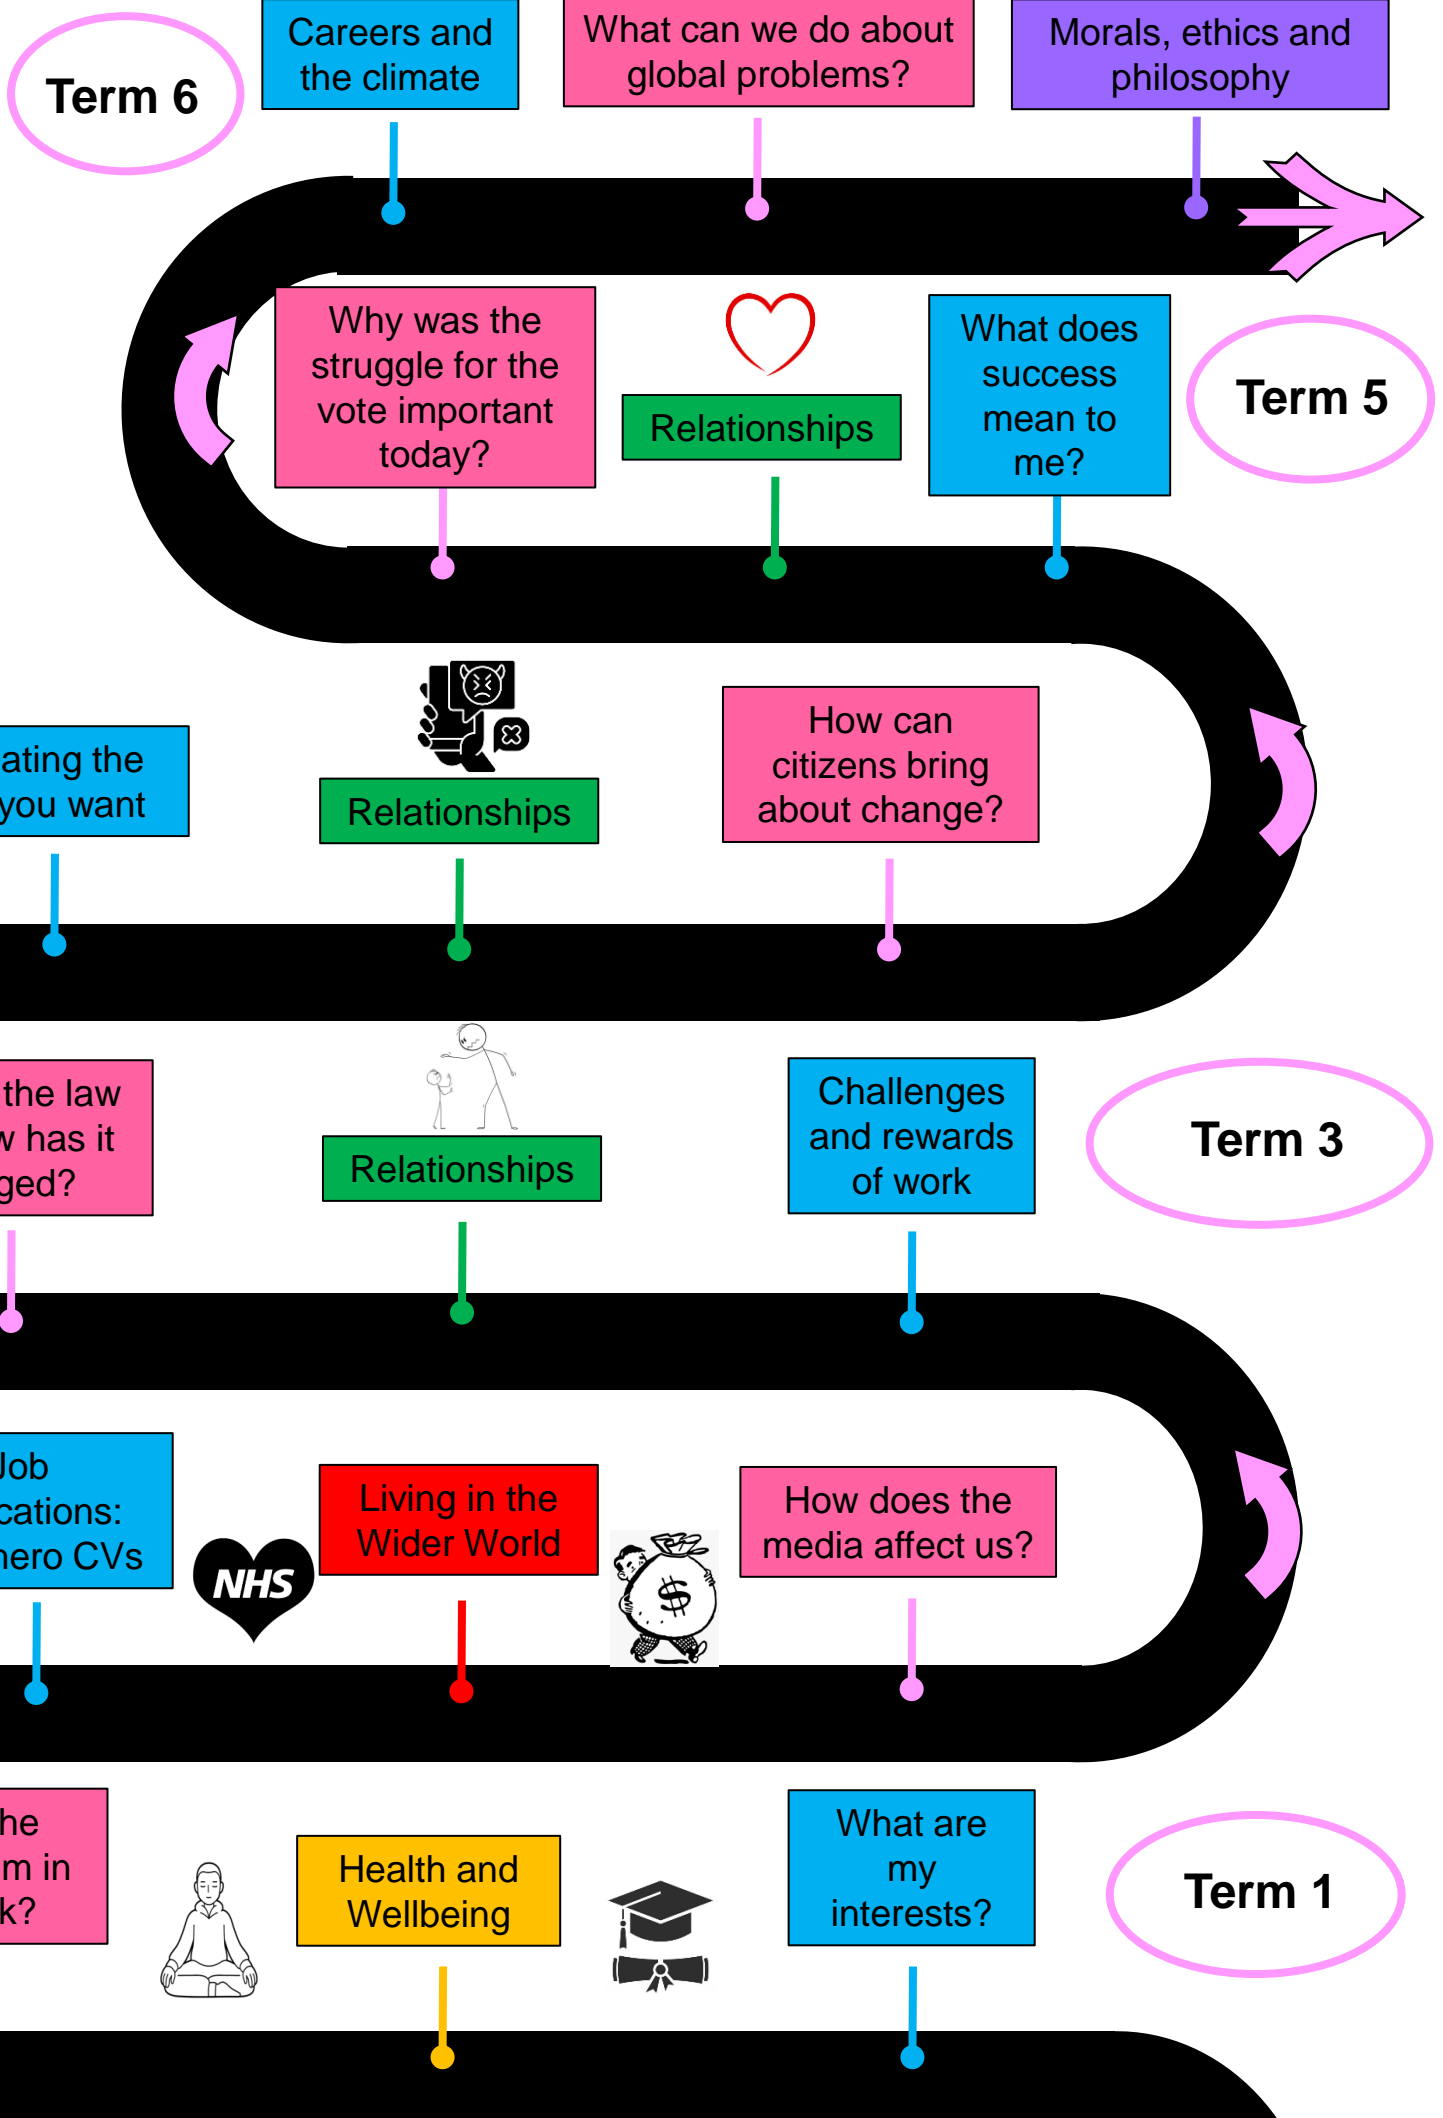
Term 6

Careers and the climate

What can we do about global problems?

Morals, ethics and philosophy

Why was the struggle for the vote important today?

Relationships

What does success mean to me?

Term 5

ating the you want

Relationships

How can citizens bring about change?

the law w has it ged?

Relationships

Challenges and rewards of work

Term 3

Job cations: hero CVs

NHS

Living in the Wider World

$

How does the media affect us?

he m in k?

Health and Wellbeing

What are my interests?

Term 1